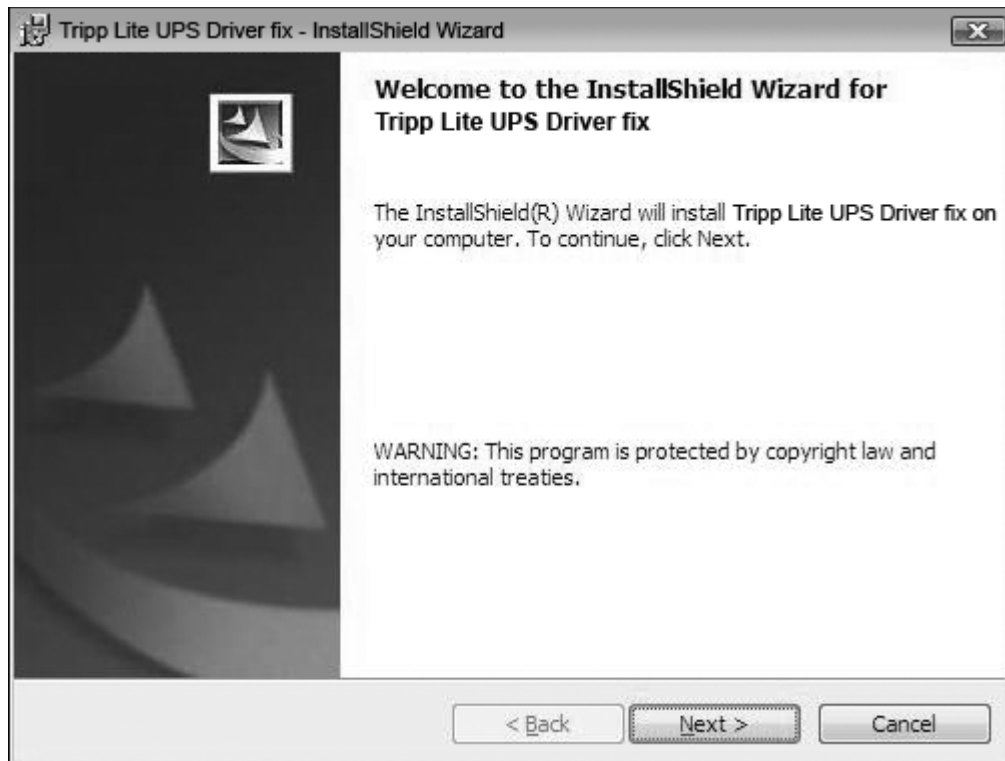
Tripp Lite UPS Driver fix - InstallShield Wizard

Welcome to the InstallShield Wizard for Tripp Lite UPS Driver fix

The InstallShield(R) Wizard will install Tripp Lite UPS Driver fix on your computer. To continue, click Next.

WARNING: This program is protected by copyright law and international treaties.

< Back

Next >

Cancel